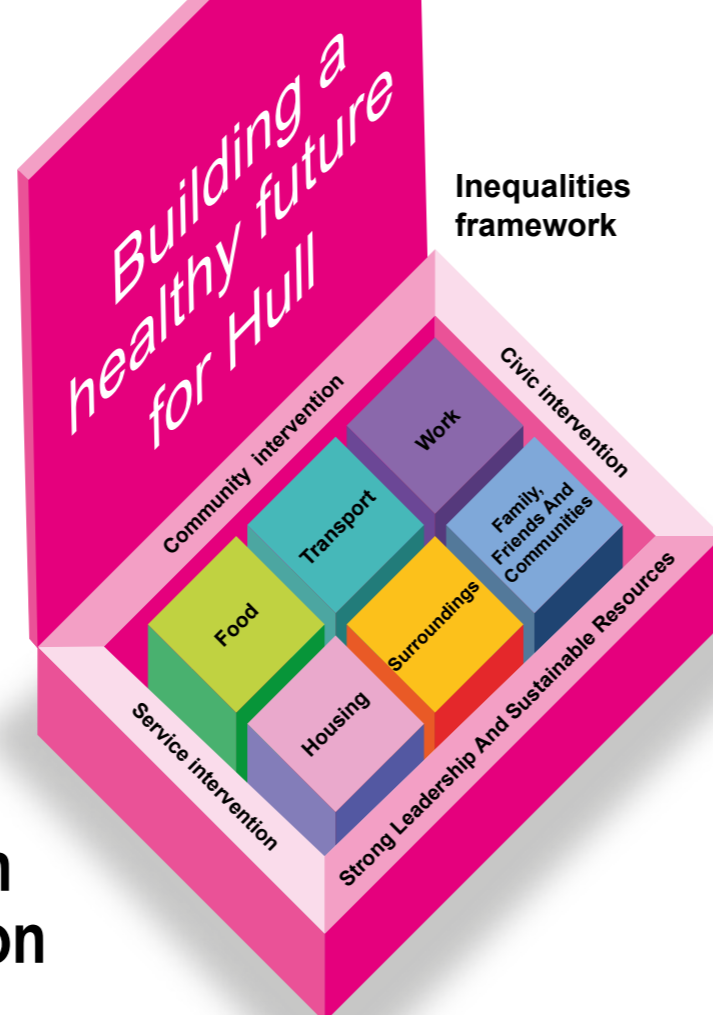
Building a healthy future for Hull

Inequalities framework

Community intervention

Civic intervention

Work

Transport

Family, Friends And Communities

Food

Surroundings

Housing

Service intervention

Strong Leadership And Sustainable Resources

n
on